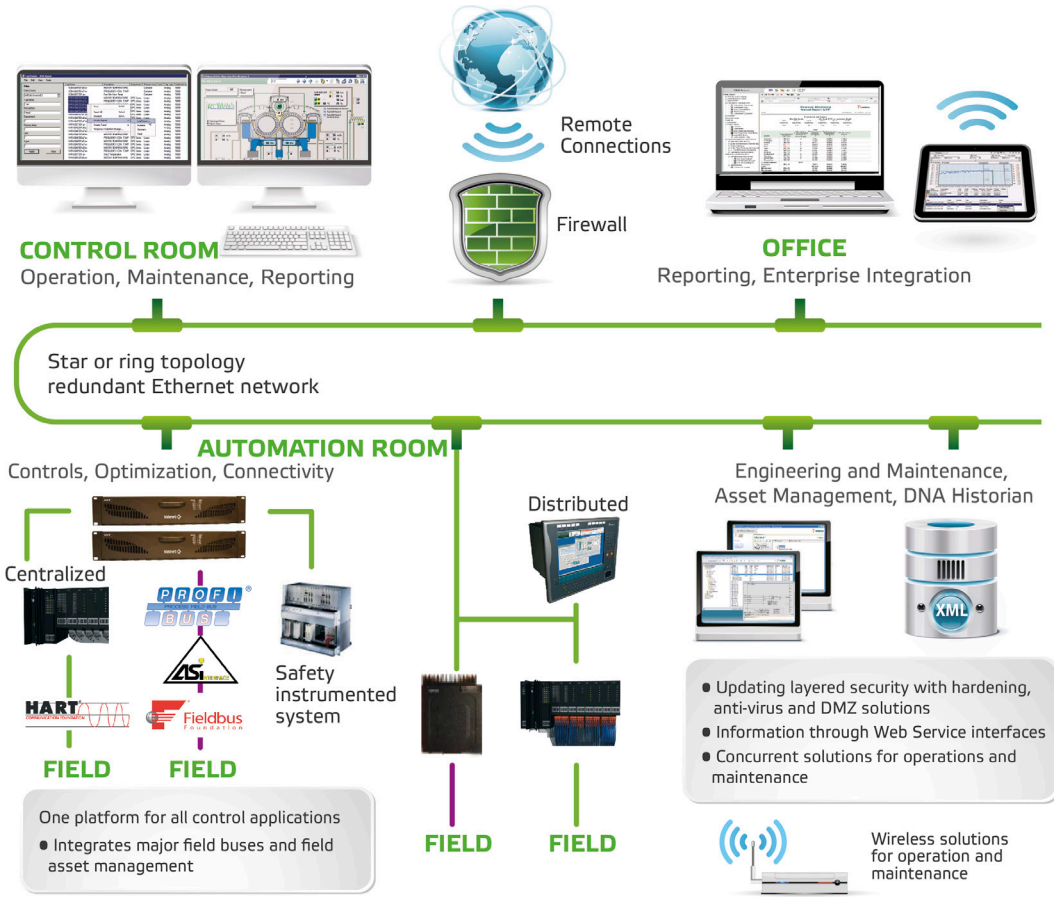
Remote Connections

Firewall

CONTROL ROOM
Operation, Maintenance, Reporting

OFFICE
Reporting, Enterprise Integration

Star or ring topology redundant Ethernet network

AUTOMATION ROOM
Controls, Optimization, Connectivity

Centralized

PROFI BUS

Safety instrumented system

HART

Fieldbus Foundation

FIELD

FIELD

Distributed

Engineering and Maintenance, Asset Management, DNA Historian

XML

● Updating layered security with hardening, anti-virus and DMZ solutions
● Information through Web Service interfaces
● Concurrent solutions for operations and maintenance

One platform for all control applications
● Integrates major field buses and field asset management

FIELD

FIELD

Wireless solutions for operation and maintenance